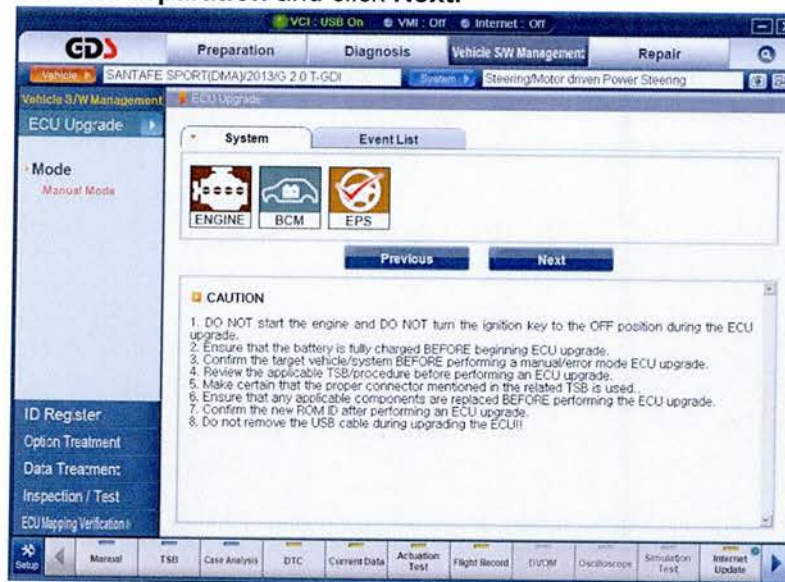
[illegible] and click Next.

VCI : USB On VMI : Off Internet : Off

GDS Preparation Diagnosis Vehicle S/W Management Repair

Vehicle SANTAFE SPORT(DMA)/2013/G 2.0 T-GDI System Steering/Motor driven Power Steering

Vehicle S/W Management ECU Upgrade

ECU Upgrade

Mode
Manual Mode

System Event List

ENGINE BCM EPS

Previous Next

CAUTION

1. DO NOT start the engine and DO NOT turn the ignition key to the OFF position during the ECU upgrade.
2. Ensure that the battery is fully charged BEFORE beginning ECU upgrade.
3. Confirm the target vehicle/system BEFORE performing a manual/error mode ECU upgrade.
4. Review the applicable TSB/procedure before performing an ECU upgrade.
5. Make certain that the proper connector mentioned in the related TSB is used.
6. Ensure that any applicable components are replaced BEFORE performing the ECU upgrade.
7. Confirm the new ROM ID after performing an ECU upgrade.
8. Do not remove the USB cable during upgrading the ECU!!

ID Register
Option Treatment
Data Treatment
Inspection / Test
ECU Mapping Verification

Setup Manual TSB Case Analysis DTC Current Data Actuation Test Flight Record DVOM Oscilloscope Simulation Test Internet Update